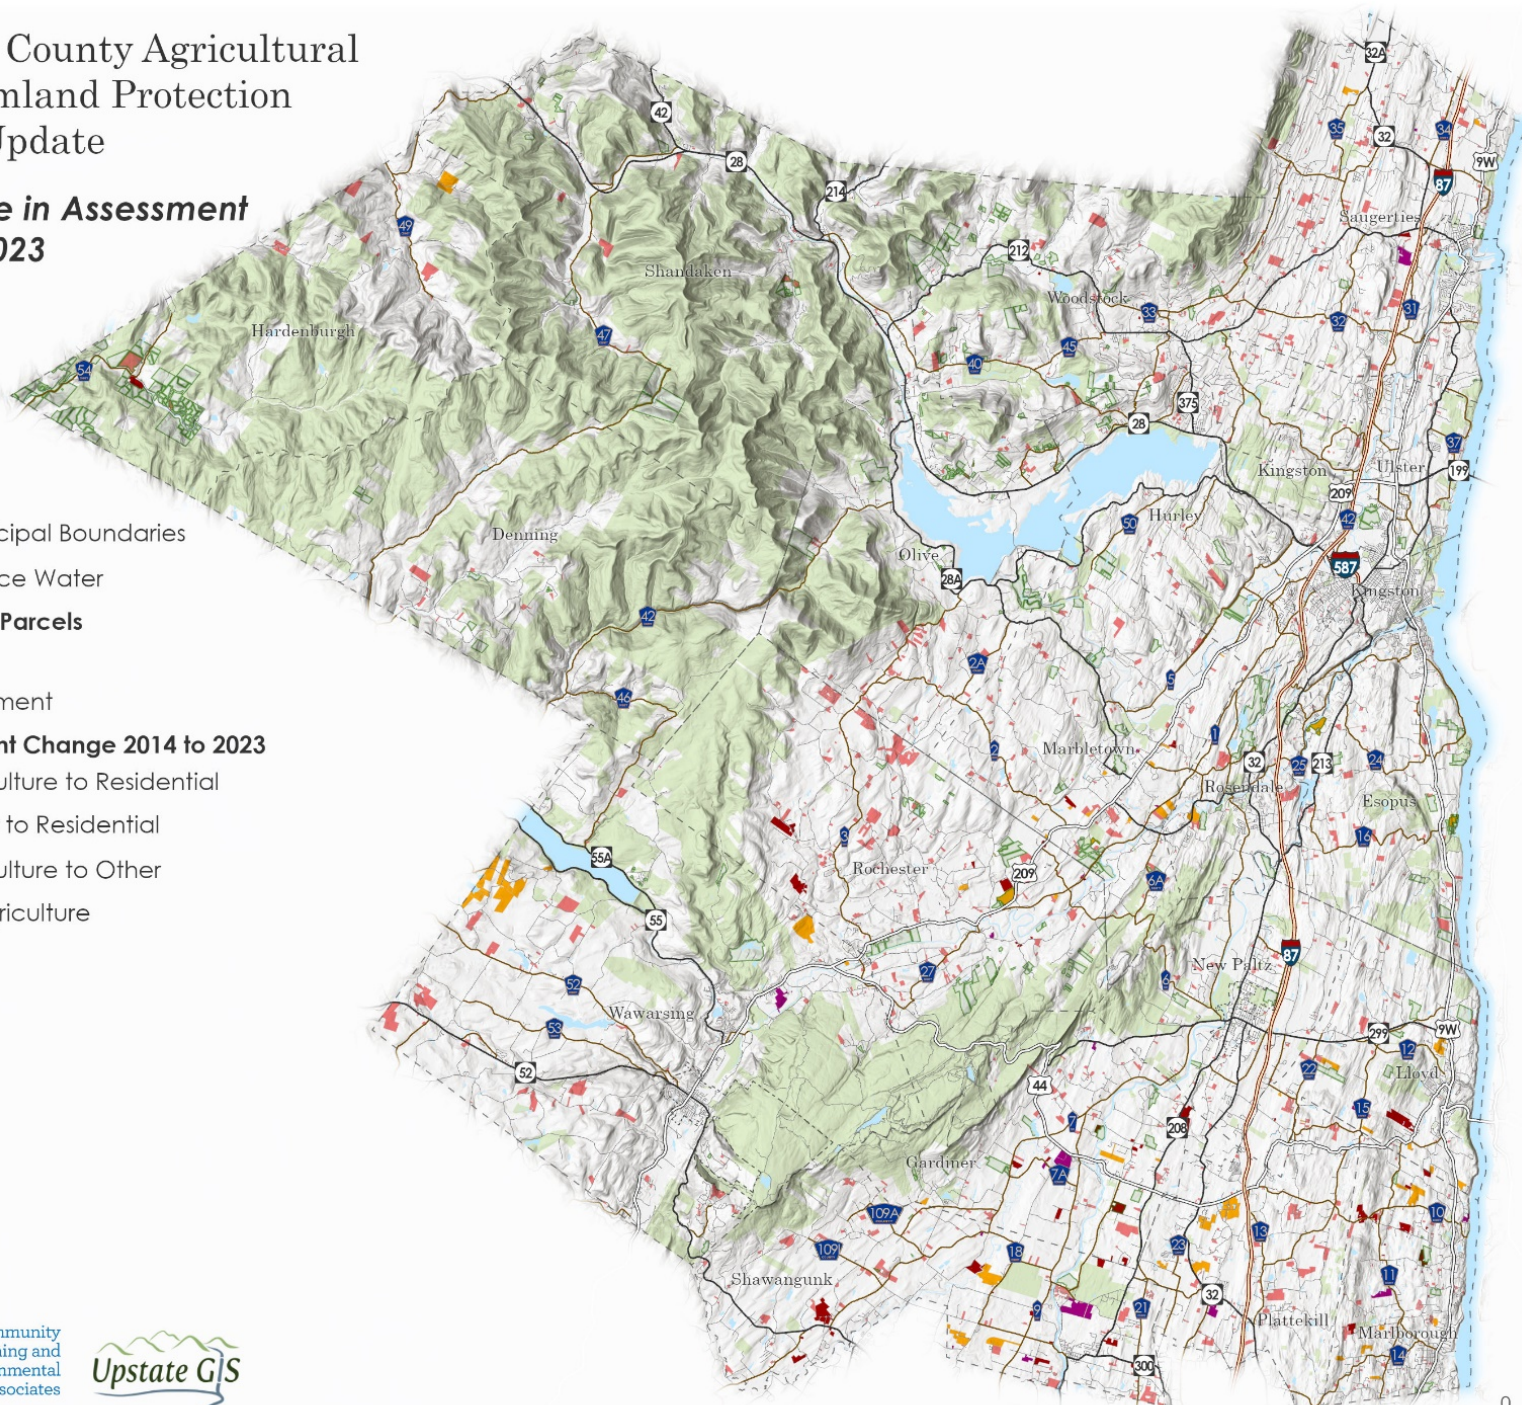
County Agricultural
mland Protection
Jpdate

e in Assessment
023

cipal Boundaries
ce Water
Parcels

ment
nt Change 2014 to 2023
ulture to Residential
to Residential
ulture to Other
riculture

Shandaken
Hardenburgh
Denning
Woodstock
Saugerties
Olive
Hurley
Kingston
Ulster
Kingston
Marbletown
Rosendale
Esopus
Rochester
New Paltz
Wawarsing
Lloyd
Gardiner
Shawangunk
Plattekill
Marlborough

42
28
214
49
212
33
47
54
40
45
375
28
32A
35
32
34
9W
87
31
32
37
199
209
42
50
587
28A
42
2A
46
5
2
1
32
25
213
24
16
3
209
6A
55A
55
87
27
52
6
53
299
9W
12
52
44
22
7
208
15
7A
109A
109
18
23
13
10
32
21
11
9
300
14

munity
ning and
nmental
ssociates
Upstate GIS